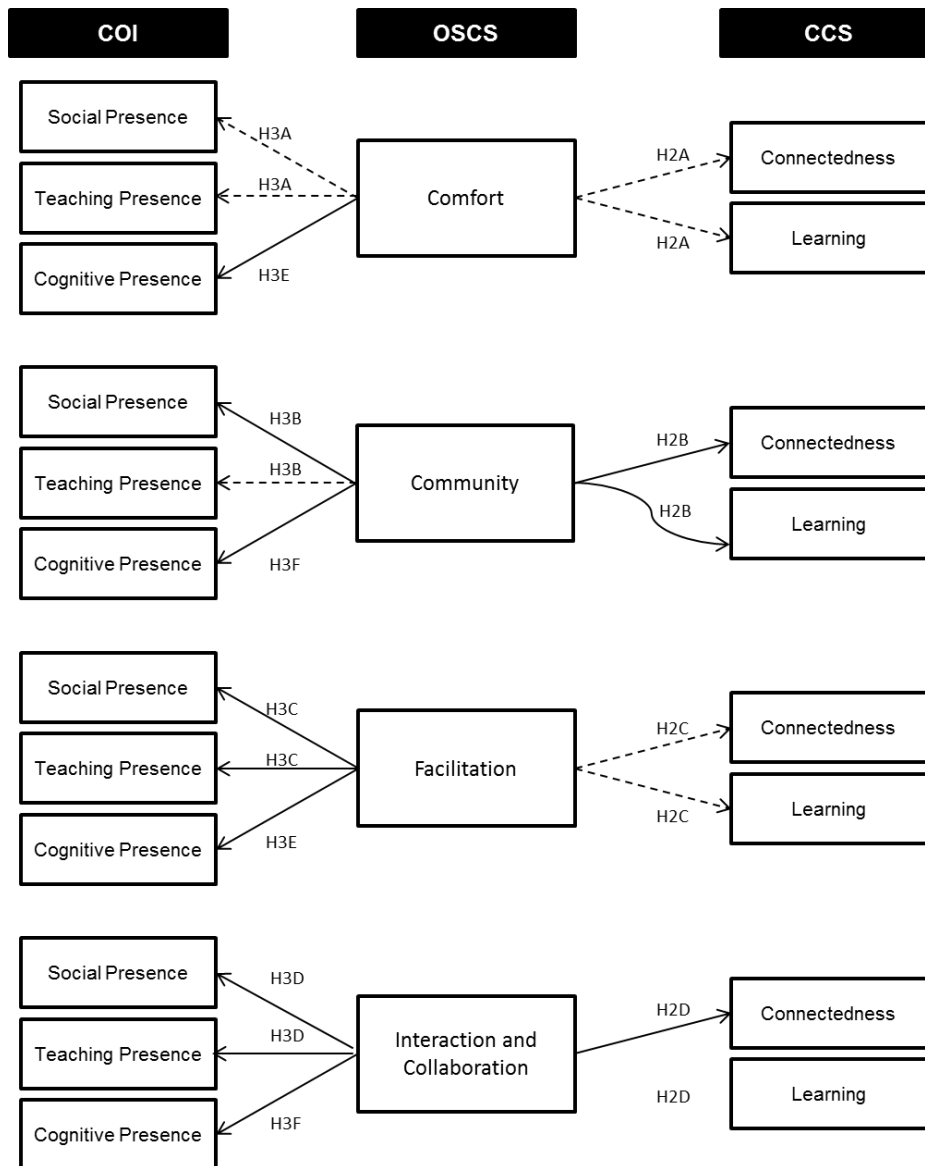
COI

OSCS

CCS

Social Presence

H3A

Teaching Presence

H3A

Comfort

H2A

Connectedness

Cognitive Presence

H3E

H2A

Learning

Social Presence

H3B

Teaching Presence

H3B

Community

H2B

Connectedness

H2B

Cognitive Presence

H3F

Learning

Social Presence

H3C

Teaching Presence

H3C

Facilitation

H2C

Connectedness

Cognitive Presence

H3E

H2C

Learning

Social Presence

H3D

Teaching Presence

H3D

Interaction and Collaboration

H2D

Connectedness

H2D

Learning

Cognitive Presence

H3F